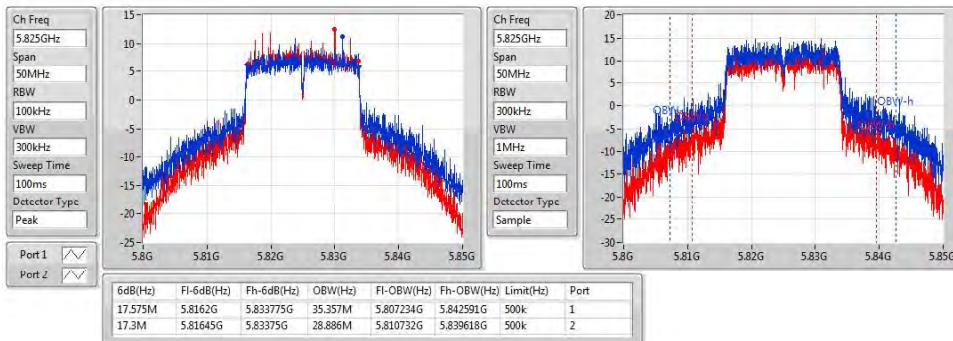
Ch Freq
5.825GHz
Span
50MHz
RBW
100kHz
VBW
300kHz
Sweep Time
100ms
Detector Type
Peak

15
10
5
0
-5
-10
-15
-20
-25
5.8G
5.81G
5.82G
5.83G
5.84G
5.85G

Ch Freq
5.825GHz
Span
50MHz
RBW
300kHz
VBW
1MHz
Sweep Time
100ms
Detector Type
Sample

20
15
10
5
0
-5
-10
-15
-20
-25
-30
5.8G
5.81G
5.82G
5.83G
5.84G
5.85G
OBW-l
OBW-h
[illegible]
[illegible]

Port 1
Port 2

| 6dB(Hz) | Fl-6dB(Hz) | Fh-6dB(Hz) | OBW(Hz) | Fl-OBW(Hz) | Fh-OBW(Hz) | Limit(Hz) | Port |
|---|---|---|---|---|---|---|---|
| 17.575M | 5.8162G | 5.833775G | 35.357M | 5.807234G | 5.842591G | 500k | 1 |
| 17.3M | 5.81645G | 5.83375G | 28.886M | 5.810732G | 5.839618G | 500k | 2 |